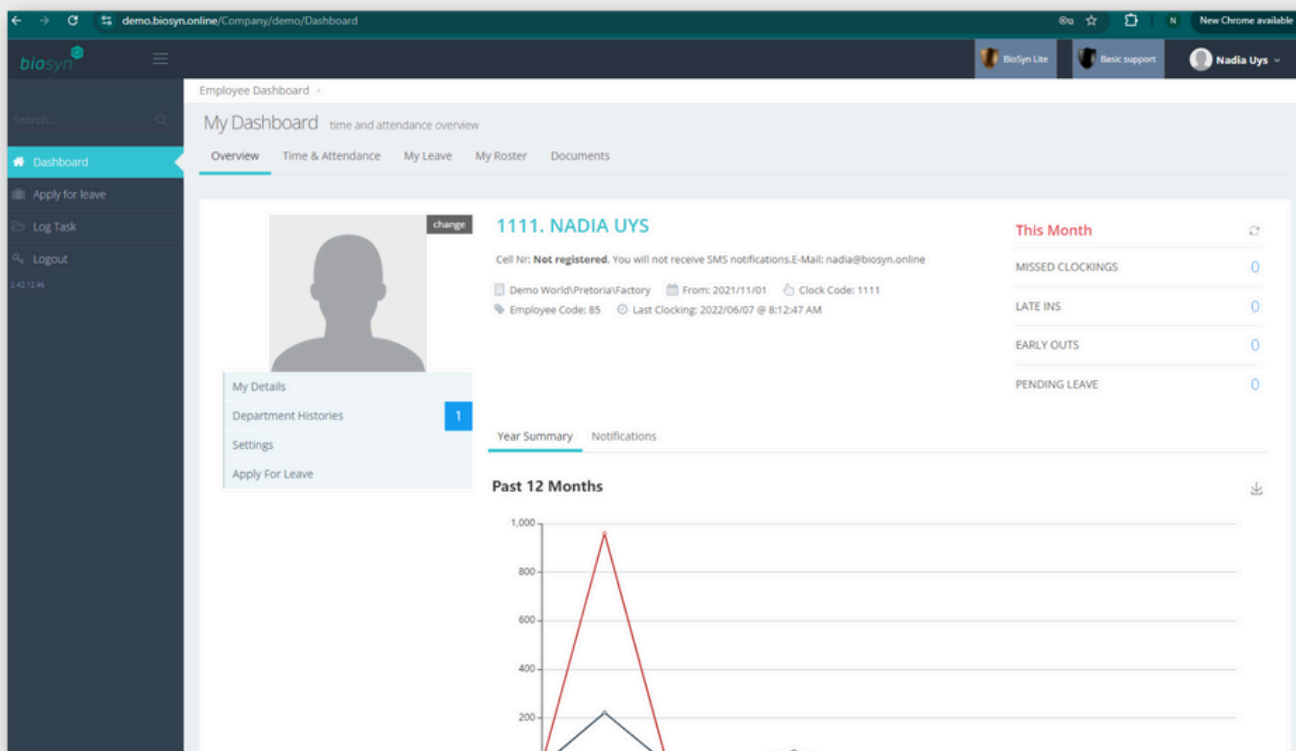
demo.biosyn.online/Company/demo/Dashboard

N New Chrome available

biosyn

BioSyn Lite Basic support Nadia Uys

Search...

Dashboard
Apply for leave
Log Task
Logout
2:42:12:46

Employee Dashboard

My Dashboard time and attendance overview

Overview Time & Attendance My Leave My Roster Documents

change

1111. NADIA UYS

Cell Nr: **Not registered.** You will not receive SMS notifications.E-Mail: nadia@biosyn.online

Demo World\Pretoria\Factory From: 2021/11/01 Clock Code: 1111
Employee Code: 85 Last Clocking: 2022/06/07 @ 8:12:47 AM

This Month

| MISSED CLOCKINGS | 0 |
|---|---|
| LATE INS | 0 |
| EARLY OUTS | 0 |
| PENDING LEAVE | 0 |

My Details
Department Histories 1
Settings
Apply For Leave

Year Summary Notifications

Past 12 Months

1,000
800
600
400
200